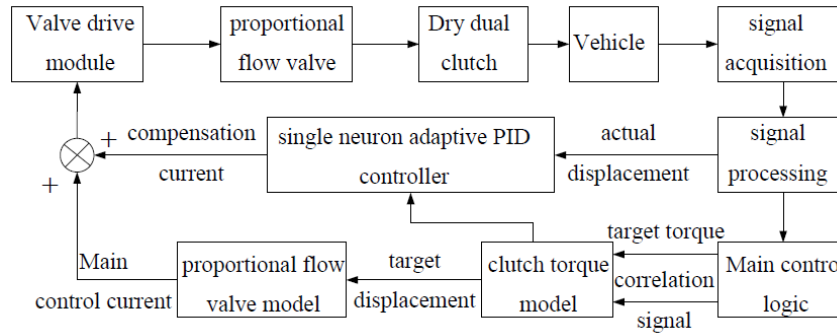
Valve drive module
proportional flow valve
Dry dual clutch
Vehicle
signal acquisition
+
compensation current
single neuron adaptive PID controller
actual displacement
signal processing
+
Main control current
proportional flow valve model
target displacement
clutch torque model
target torque
correlation signal
Main contro logic